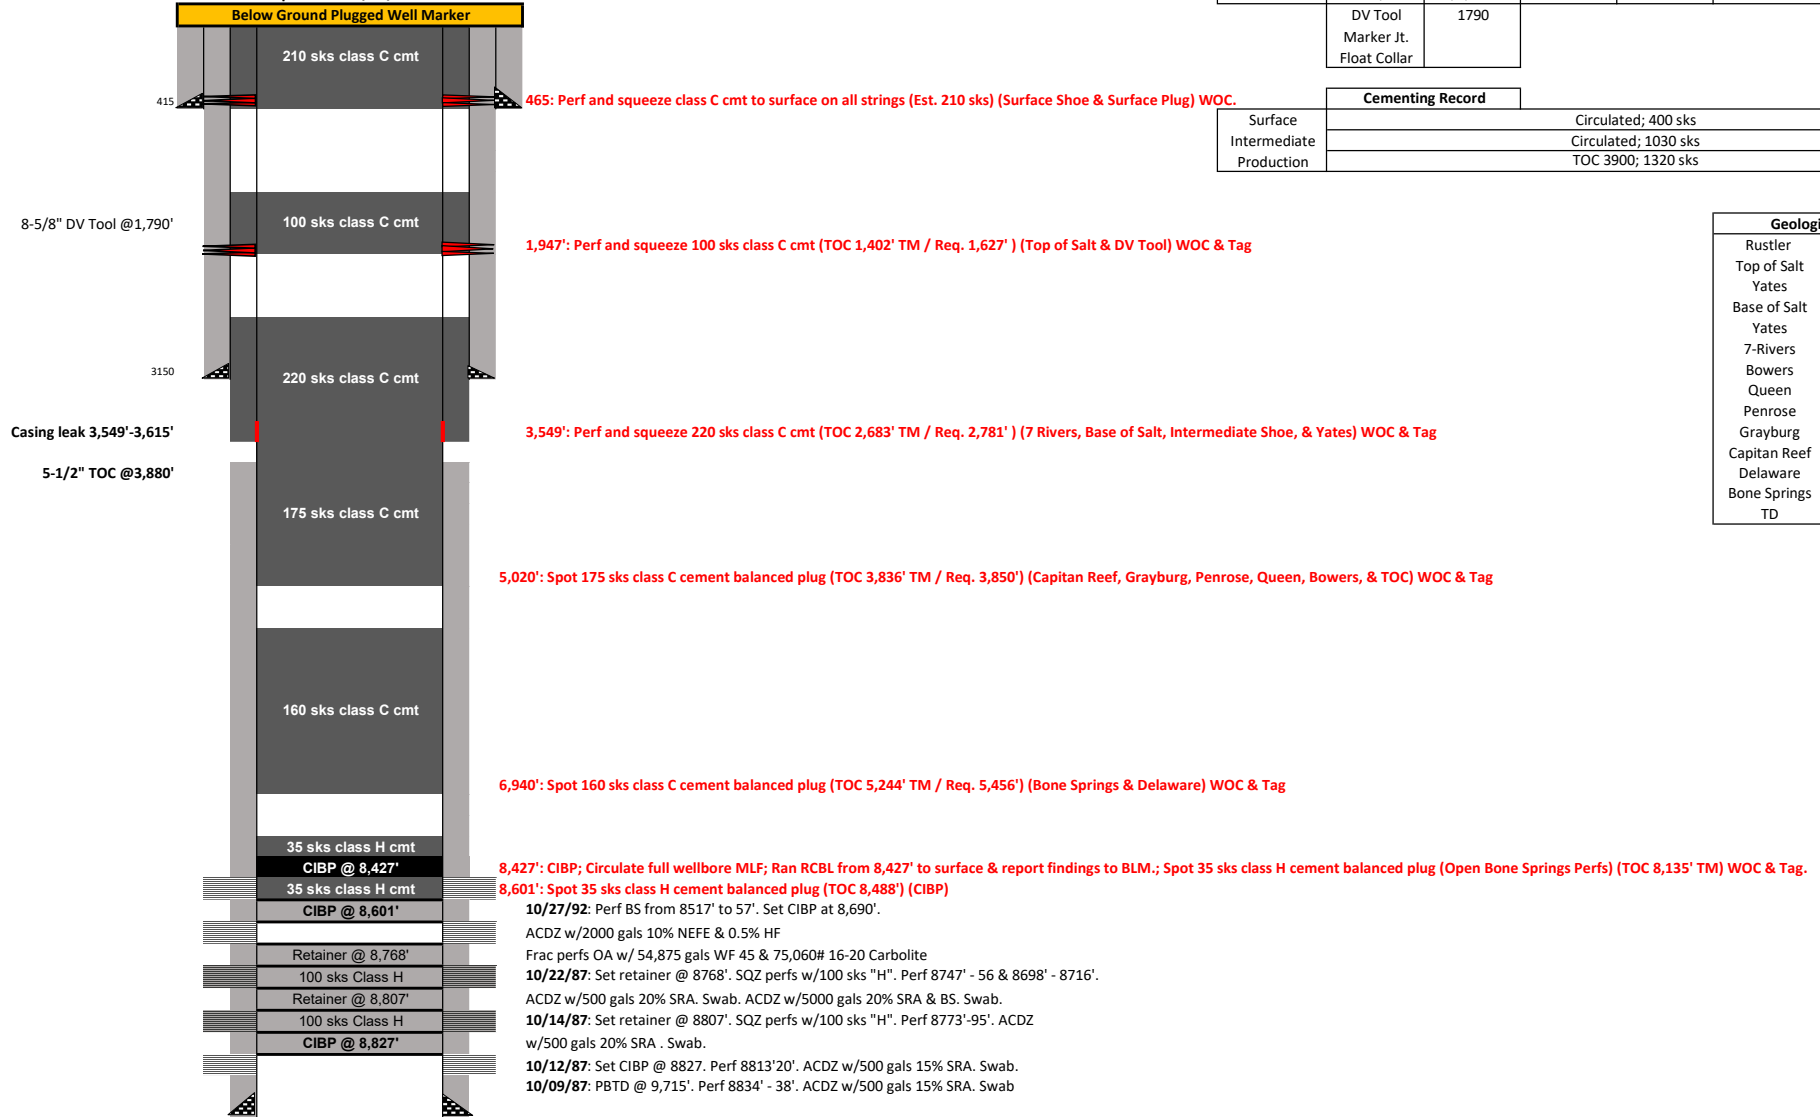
Below Ground Plugged Well Marker

210 sks class C cmt

415

465: Perf and squeeze class C cmt to surface on all strings (Est. 210 sks) (Surface Shoe & Surface Plug) WOC.

| DV Tool | 1790 |
|---|---|
| Marker Jt. | |
| Float Collar | |

Cementing Record

| Surface | Circulated; 400 sks |
|---|---|
| Intermediate | Circulated; 1030 sks |
| Production | TOC 3900; 1320 sks |

8-5/8" DV Tool @1,790'

100 sks class C cmt

1,947': Perf and squeeze 100 sks class C cmt (TOC 1,402' TM / Req. 1,627' ) (Top of Salt & DV Tool) WOC & Tag

Geologi
Rustler
Top of Salt
Yates
Base of Salt
Yates
7-Rivers
Bowers
Queen
Penrose
Grayburg
Capitan Reef
Delaware
Bone Springs
TD

3150

220 sks class C cmt

Casing leak 3,549'-3,615'

3,549': Perf and squeeze 220 sks class C cmt (TOC 2,683' TM / Req. 2,781' ) (7 Rivers, Base of Salt, Intermediate Shoe, & Yates) WOC & Tag

5-1/2" TOC @3,880'

175 sks class C cmt

5,020': Spot 175 sks class C cement balanced plug (TOC 3,836' TM / Req. 3,850') (Capitan Reef, Grayburg, Penrose, Queen, Bowers, & TOC) WOC & Tag

160 sks class C cmt

6,940': Spot 160 sks class C cement balanced plug (TOC 5,244' TM / Req. 5,456') (Bone Springs & Delaware) WOC & Tag

35 sks class H cmt
CIBP @ 8,427'

8,427': CIBP; Circulate full wellbore MLF; Ran RCBL from 8,427' to surface & report findings to BLM.; Spot 35 sks class H cement balanced plug (Open Bone Springs Perfs) (TOC 8,135' TM) WOC & Tag.

35 sks class H cmt

8,601': Spot 35 sks class H cement balanced plug (TOC 8,488') (CIBP)

CIBP @ 8,601'

10/27/92: Perf BS from 8517' to 57'. Set CIBP at 8,690'.
ACDZ w/2000 gals 10% NEFE & 0.5% HF
Frac perfs OA w/ 54,875 gals WF 45 & 75,060# 16-20 Carbolite

Retainer @ 8,768'

10/22/87: Set retainer @ 8768'. SQZ perfs w/100 sks "H". Perf 8747' - 56 & 8698' - 8716'.

100 sks Class H

ACDZ w/500 gals 20% SRA. Swab. ACDZ w/5000 gals 20% SRA & BS. Swab.

Retainer @ 8,807'

10/14/87: Set retainer @ 8807'. SQZ perfs w/100 sks "H". Perf 8773'-95'. ACDZ w/500 gals 20% SRA . Swab.

100 sks Class H

CIBP @ 8,827'

10/12/87: Set CIBP @ 8827. Perf 8813'20'. ACDZ w/500 gals 15% SRA. Swab.
10/09/87: PBTD @ 9,715'. Perf 8834' - 38'. ACDZ w/500 gals 15% SRA. Swab